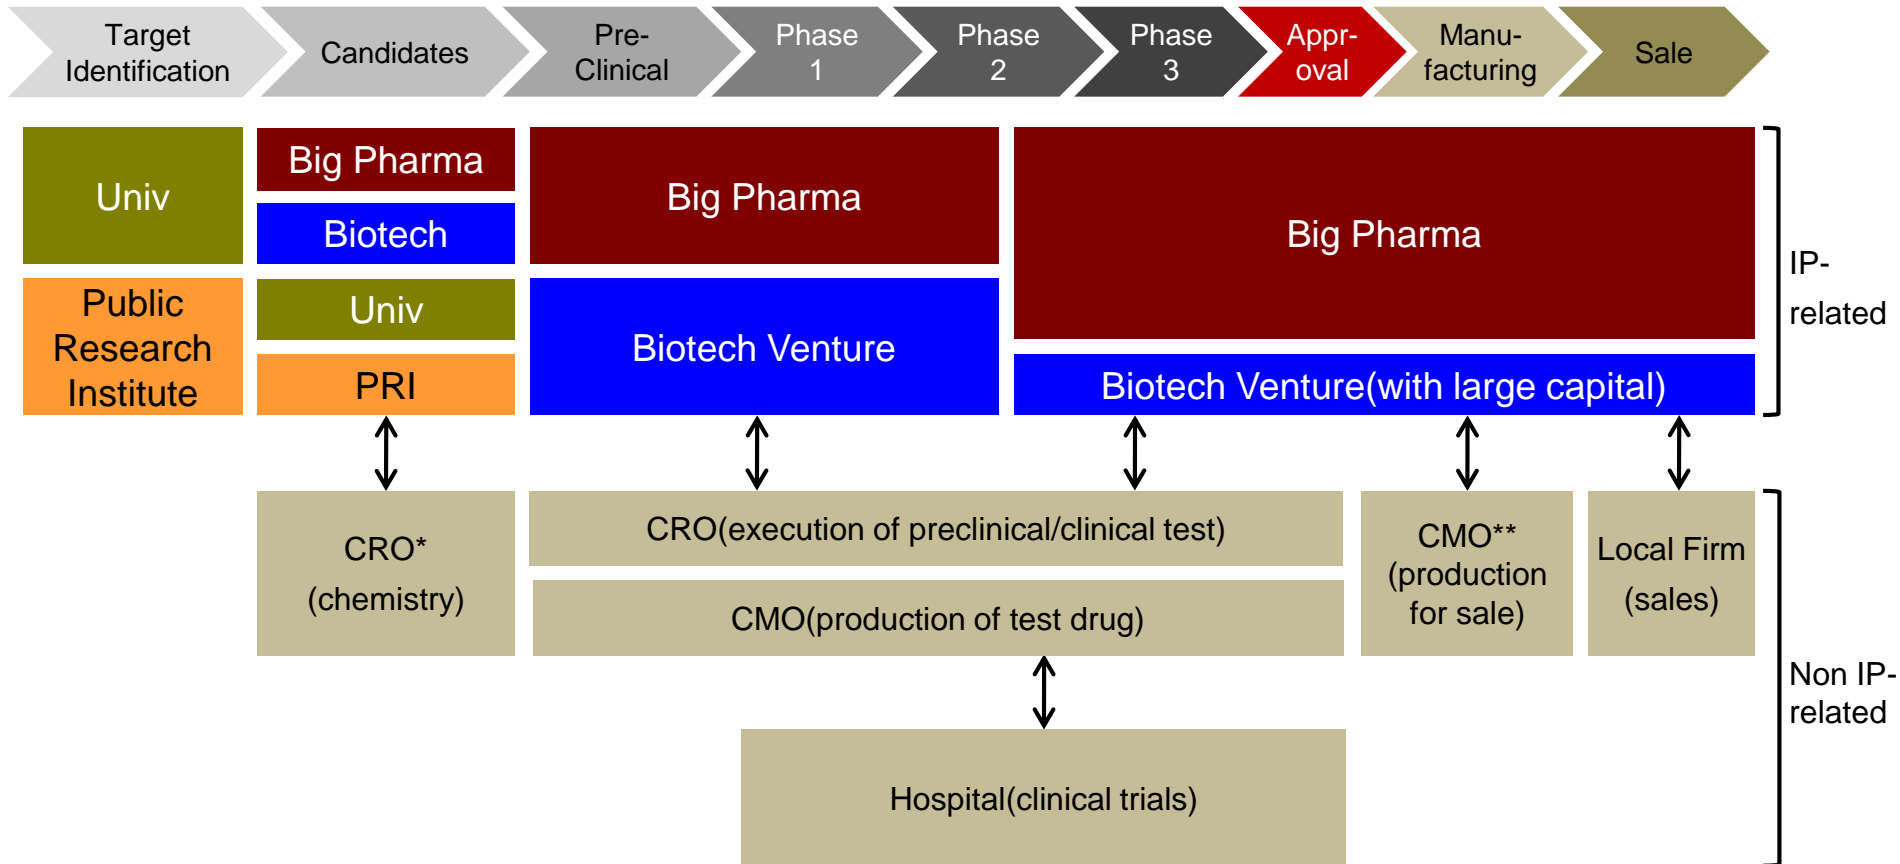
Target Identification

Candidates

Pre-Clinical

Phase 1

Phase 2

Phase 3

Appr-oval

Manu-facturing

Sale

Univ

Public Research Institute

Big Pharma

Biotech

Univ

PRI

Big Pharma

Biotech Venture

Big Pharma

Biotech Venture(with large capital)

IP-related

CRO* (chemistry)

CRO(execution of preclinical/clinical test)

CMO(production of test drug)

CMO** (production for sale)

Local Firm (sales)

Hospital(clinical trials)

Non IP-related